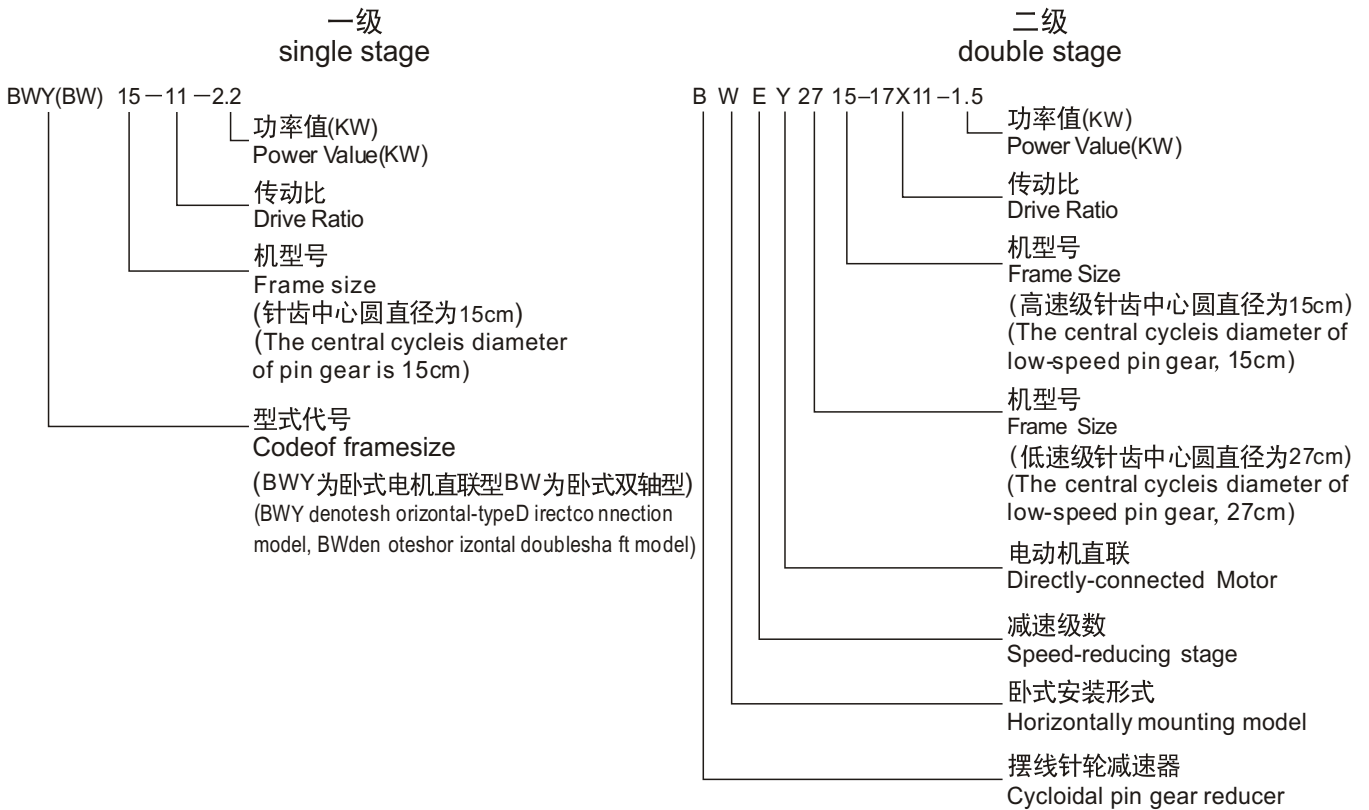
一级
single stage

BWY(BW) 15－11－2.2

功率值(KW)
Power Value(KW)

传动比
Drive Ratio

机型号
Frame size
(针齿中心圆直径为15cm)
(The central cycleis diameter of pin gear is 15cm)

型式代号
Codeof framesize
(BWY为卧式电机直联型BW为卧式双轴型)
(BWY denotesh orizontal-typeD irectco nnection model, BWden oteshor izontal doublesha ft model)

二级
double stage

B W E Y 27 15–17X11–1.5

功率值(KW)
Power Value(KW)

传动比
Drive Ratio

机型号
Frame Size
(高速级针齿中心圆直径为15cm)
(The central cycleis diameter of low-speed pin gear, 15cm)

机型号
Frame Size
(低速级针齿中心圆直径为27cm)
(The central cycleis diameter of low-speed pin gear, 27cm)

电动机直联
Directly-connected Motor

减速级数
Speed-reducing stage

卧式安装形式
Horizontally mounting model

摆线针轮减速器
Cycloidal pin gear reducer